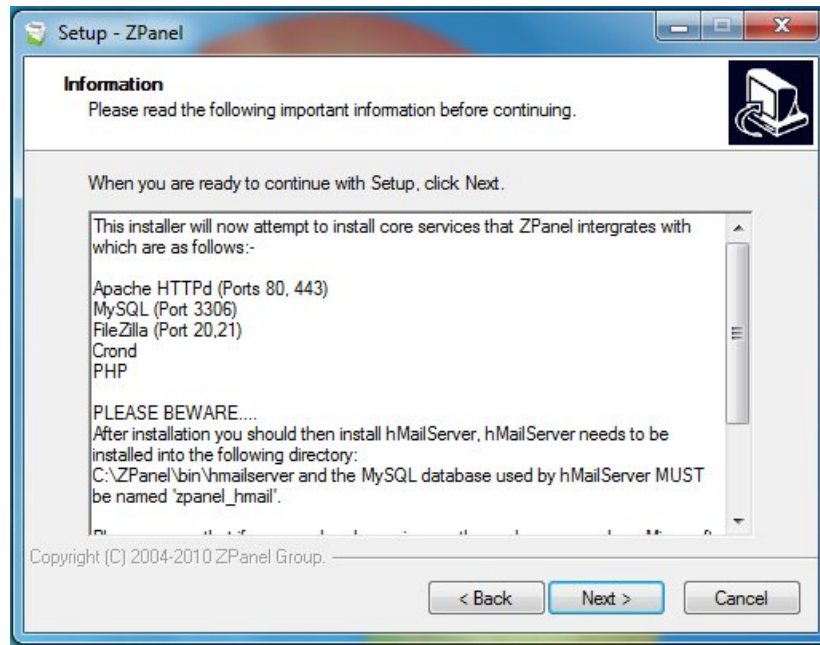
Setup - ZPanel

**Information**
Please read the following important information before continuing.

When you are ready to continue with Setup, click Next.

This installer will now attempt to install core services that ZPanel intergrates with which are as follows:-

Apache HTTPd (Ports 80, 443)
MySQL (Port 3306)
FileZilla (Port 20,21)
Crond
PHP

PLEASE BEWARE....
After installation you should then install hMailServer, hMailServer needs to be installed into the following directory:
C:\ZPanel\bin\hmailserver and the MySQL database used by hMailServer MUST be named 'zpanel_hmail'.

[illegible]

Copyright (C) 2004-2010 ZPanel Group.

< Back Next > Cancel